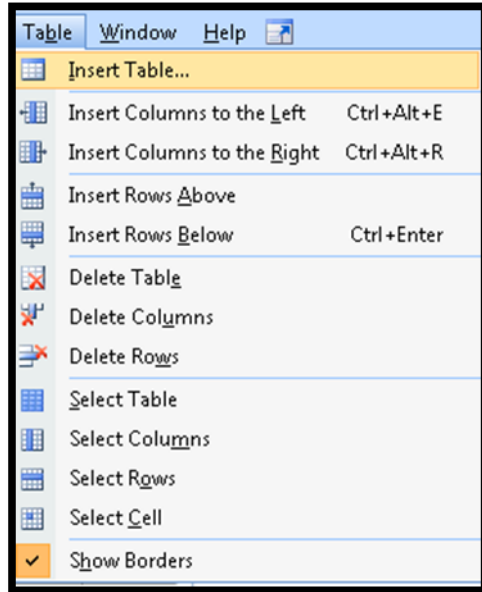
Table Window Help

Insert Table...

Insert Columns to the Left Ctrl+Alt+E

Insert Columns to the Right Ctrl+Alt+R

Insert Rows Above

Insert Rows Below Ctrl+Enter

Delete Table

Delete Columns

Delete Rows

Select Table

Select Columns

Select Rows

Select Cell

Show Borders